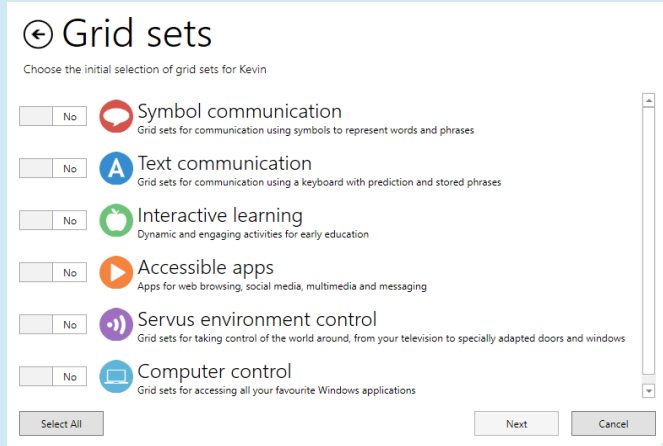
Grid sets

Choose the initial selection of grid sets for Kevin

No Symbol communication
Grid sets for communication using symbols to represent words and phrases

No Text communication
Grid sets for communication using a keyboard with prediction and stored phrases

No Interactive learning
Dynamic and engaging activities for early education

No Accessible apps
Apps for web browsing, social media, multimedia and messaging

No Servus environment control
Grid sets for taking control of the world around, from your television to specially adapted doors and windows

No Computer control
Grid sets for accessing all your favourite Windows applications

Select All

Next

Cancel